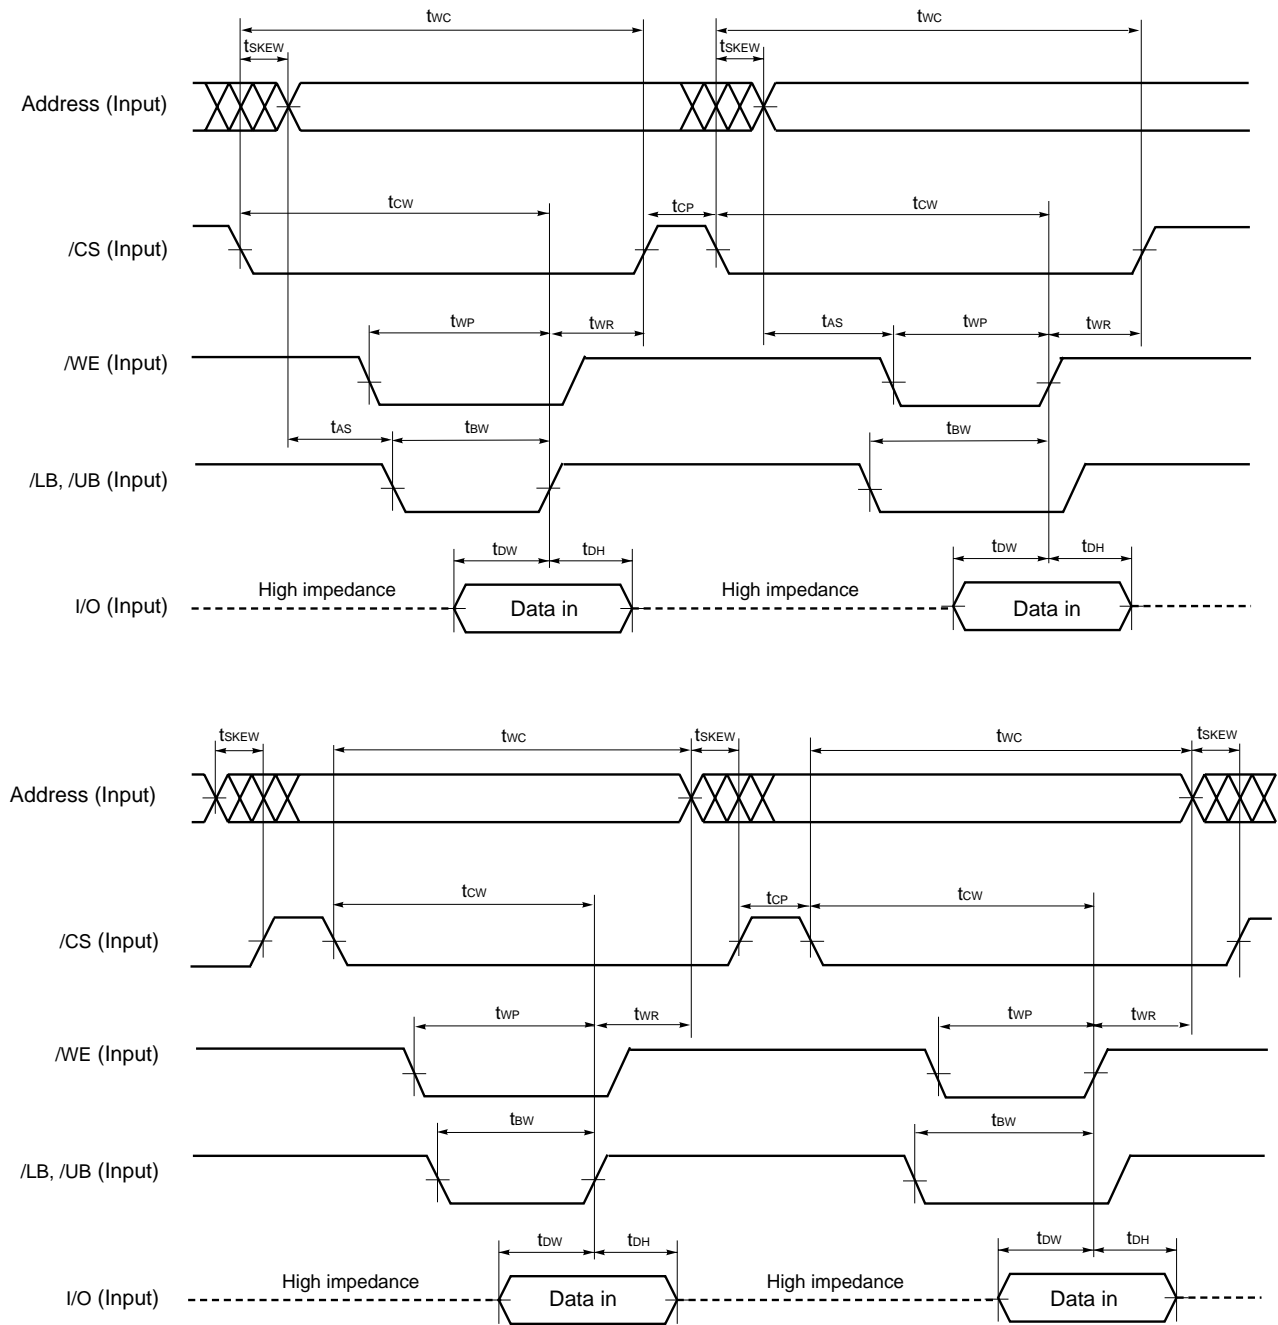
$t_{WC}$

$t_{SKEW}$

$t_{WC}$

$t_{SKEW}$

Address (Input)

$t_{CW}$

$t_{CP}$

$t_{CW}$

/CS (Input)

$t_{WP}$

$t_{WR}$

$t_{AS}$

$t_{WP}$

$t_{WR}$

/WE (Input)

$t_{AS}$

$t_{BW}$

$t_{BW}$

/LB, /UB (Input)

$t_{DW}$

$t_{DH}$

$t_{DW}$

$t_{DH}$

I/O (Input)

High impedance

Data in

High impedance

Data in

$t_{SKEW}$

$t_{WC}$

$t_{SKEW}$

$t_{WC}$

$t_{SKEW}$

Address (Input)

$t_{CW}$

$t_{CP}$

$t_{CW}$

/CS (Input)

$t_{WP}$

$t_{WR}$

$t_{WP}$

$t_{WR}$

/WE (Input)

$t_{BW}$

$t_{BW}$

/LB, /UB (Input)

$t_{DW}$

$t_{DH}$

$t_{DW}$

$t_{DH}$

I/O (Input)

High impedance

Data in

High impedance

Data in